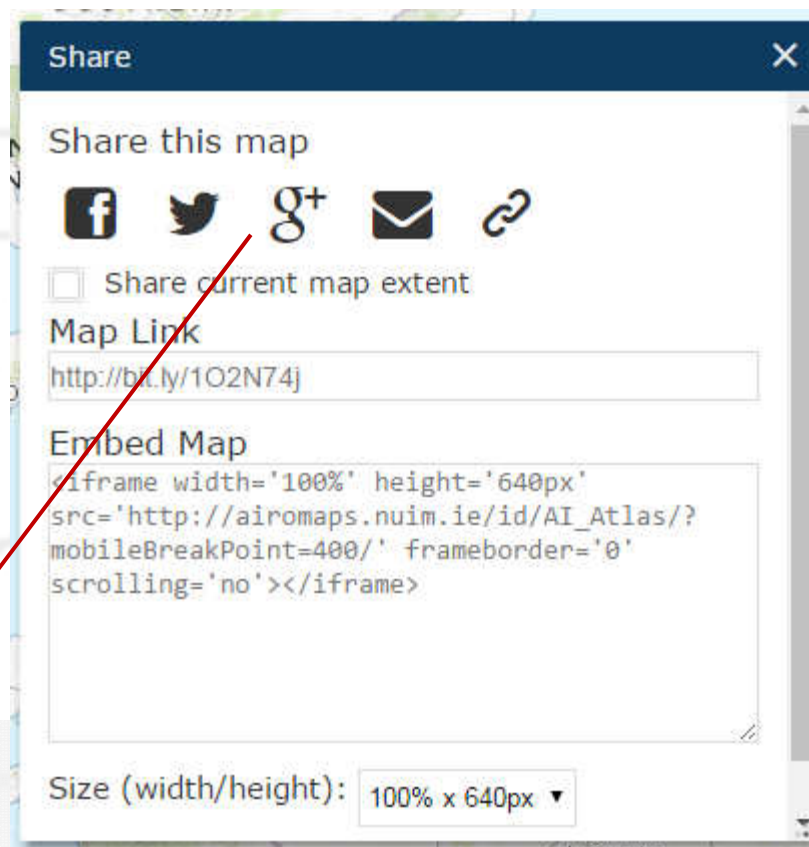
Share

Share this map

Share current map extent

Map Link

http://bit.ly/1O2N74j

Embed Map

<iframe width='100%' height='640px' src='http://airomaps.nuim.ie/id/AI_Atlas/?mobileBreakPoint=400/' frameborder='0' scrolling='no'></iframe>

Size (width/height): 100% x 640px